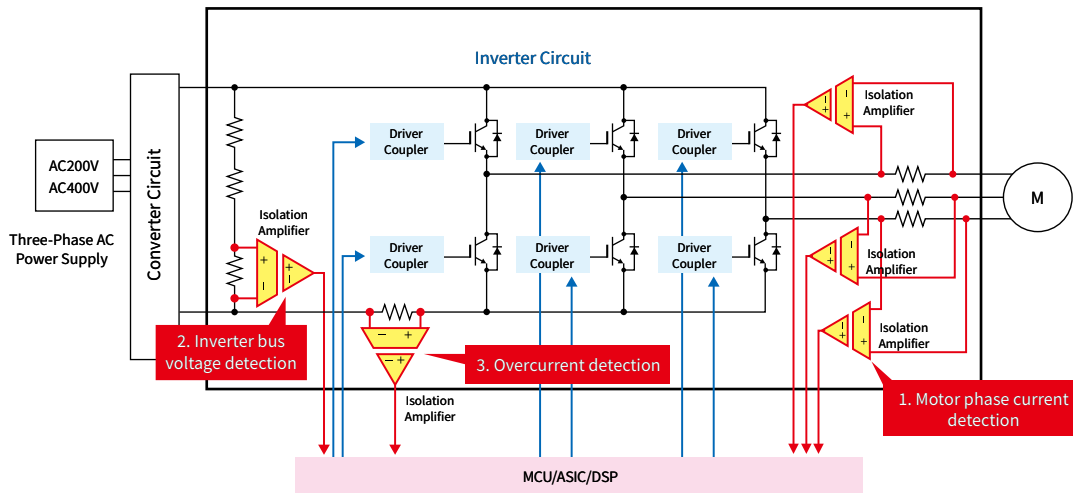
Inverter Circuit

AC200V
AC400V

Three-Phase AC Power Supply

Converter Circuit

Isolation Amplifier

Driver Coupler

Driver Coupler

Driver Coupler

Driver Coupler

Driver Coupler

Driver Coupler

Isolation Amplifier

M

Isolation Amplifier

Isolation Amplifier

2. Inverter bus voltage detection

3. Overcurrent detection

Isolation Amplifier

1. Motor phase current detection

MCU/ASIC/DSP